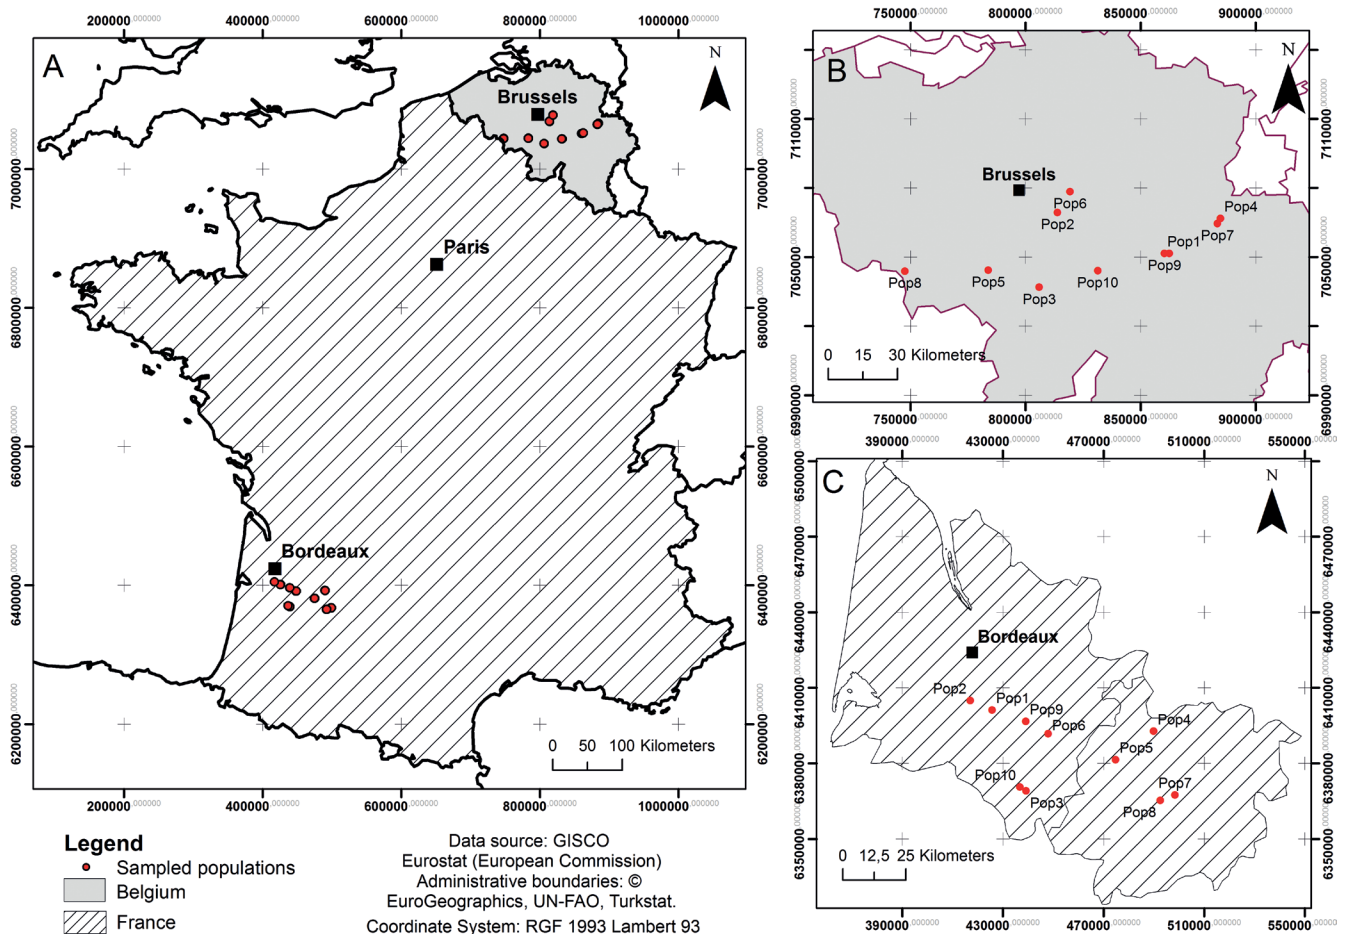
200000,000000 400000,000000 600000,000000 800000,000000 1000000,000000

A

N

Brussels

Paris

Bordeaux

0 50 100 Kilometers

7000000,000000 6800000,000000 6600000,000000 6400000,000000 6200000,000000

200000,000000 400000,000000 600000,000000 800000,000000 1000000,000000

750000,000000 800000,000000 850000,000000 900000,000000

B

N

Brussels

Pop6
Pop2
Pop4
Pop7
Pop1
Pop9
Pop8
Pop5
Pop3
Pop10

0 15 30 Kilometers

7110000,000000 7050000,000000 6990000,000000

750000,000000 800000,000000 850000,000000 900000,000000

390000,000000 430000,000000 470000,000000 510000,000000 550000,000000

C

N

Bordeaux

Pop2
Pop1
Pop9
Pop6
Pop4
Pop5
Pop10
Pop3
Pop7
Pop8

0 12,5 25 Kilometers

6500000,000000 6470000,000000 6440000,000000 6410000,000000 6380000,000000 6350000,000000

390000,000000 430000,000000 470000,000000 510000,000000 550000,000000

Legend
Sampled populations
Belgium
France

Data source: GISCO
Eurostat (European Commission)
Administrative boundaries: ©
EuroGeographics, UN-FAO, Turkstat.
Coordinate System: RGF 1993 Lambert 93